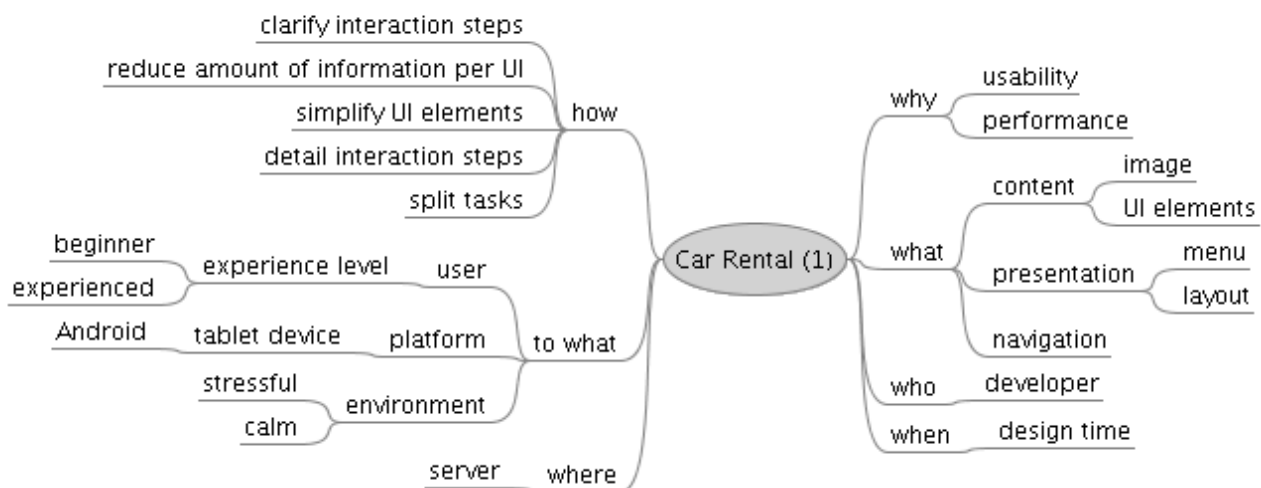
clarify interaction steps
reduce amount of information per UI
simplify UI elements
how
detail interaction steps
split tasks

beginner
experience level
user
experienced
Android
tablet device
platform
to what
stressful
environment
calm
server
where

Car Rental (1)

why
usability
performance
content
image
UI elements
what
presentation
menu
layout
navigation
who
developer
when
design time